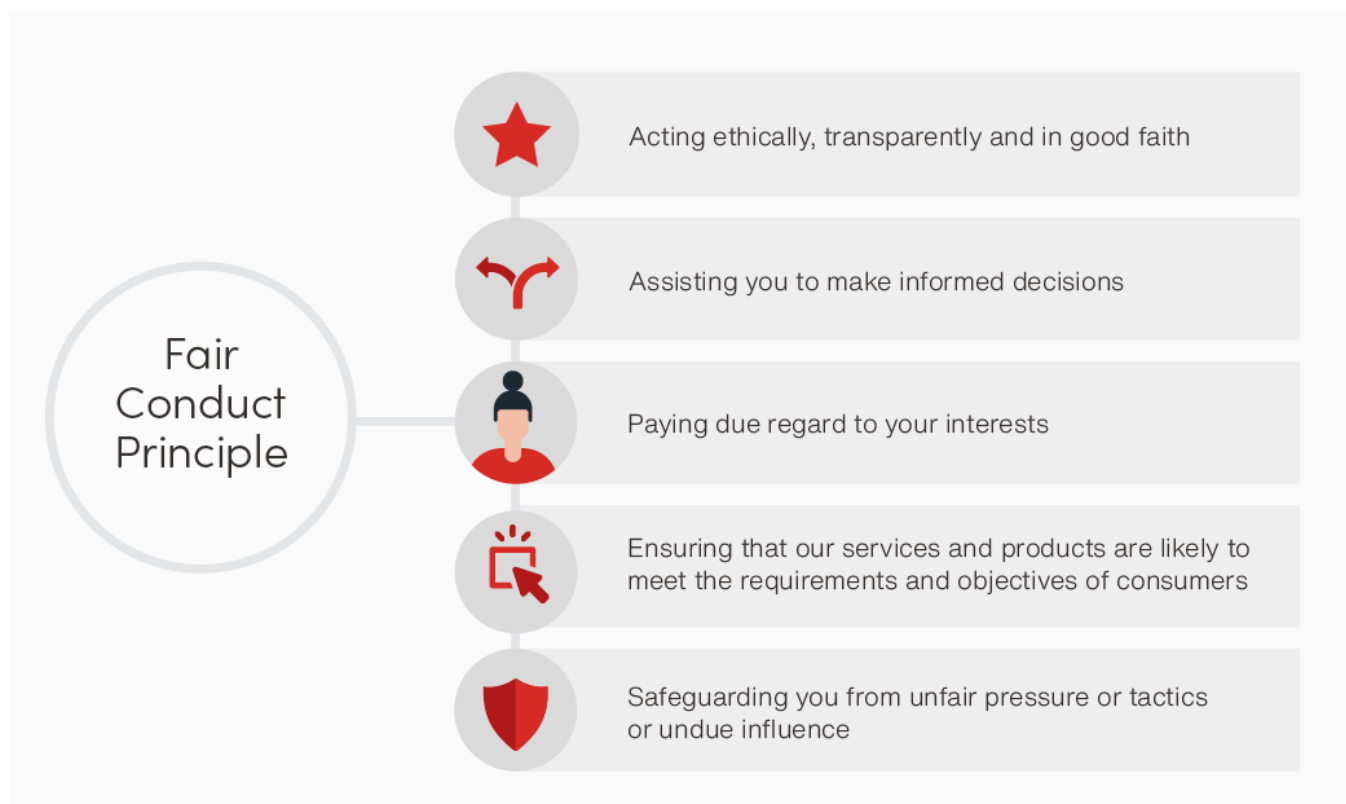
Fair Conduct Principle

Acting ethically, transparently and in good faith

Assisting you to make informed decisions

Paying due regard to your interests

Ensuring that our services and products are likely to meet the requirements and objectives of consumers

Safeguarding you from unfair pressure or tactics or undue influence